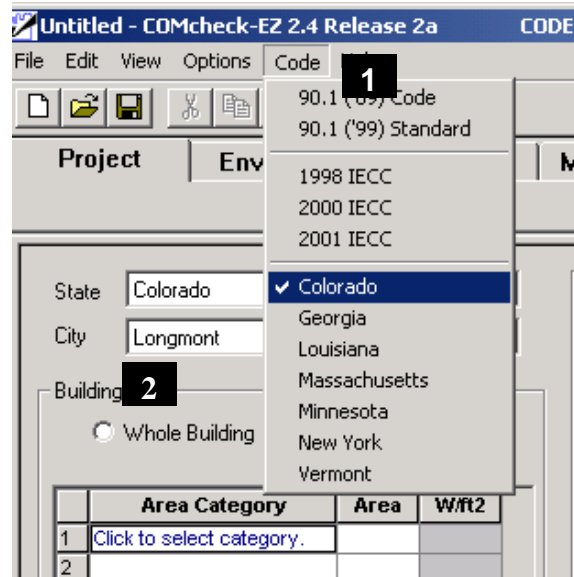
Untitled - COMcheck-EZ 2.4 Release 2a CODE

File Edit View Options Code

1

90.1 ('89) Code
90.1 ('99) Standard
1998 IECC
2000 IECC
2001 IECC
✔ Colorado
Georgia
Louisiana
Massachusetts
Minnesota
New York
Vermont

Project Env M

State Colorado

City Longmont

Building 2

Whole Building

| | Area Category | Area | W/ft2 |
|---|---|---|---|
| 1 | Click to select category. | | |
| 2 | | | |